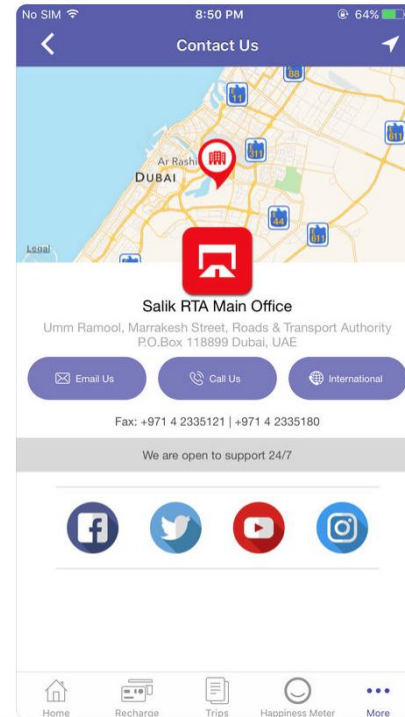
No SIM 8:50 PM 64%

Contact Us

88
11
311
Ar Rashi
DUBAI
311
44
611
611
Legal

Salik RTA Main Office

Umm Ramool, Marrakesh Street, Roads & Transport Authority P.O.Box 118899 Dubai, UAE

Email Us
Call Us
International

Fax: +971 4 2335121 | +971 4 2335180

We are open to support 24/7

Home
Recharge
Trips
Happiness Meter
More